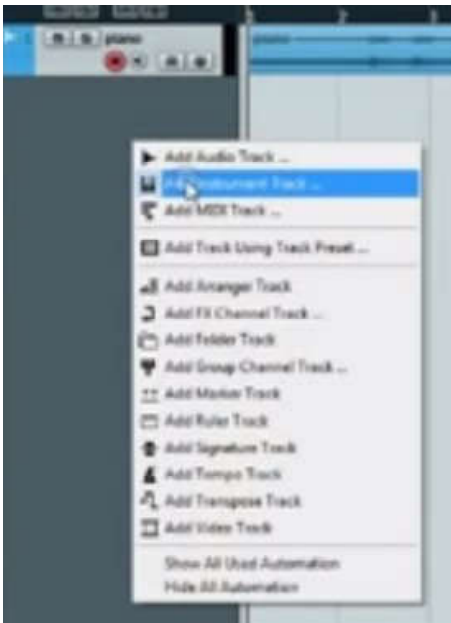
m s piano

1 2 3

Add Audio Track ...
Add Instrument Track ...
Add MIDI Track ...
Add Track Using Track Preset ...
Add Arranger Track
Add FX Channel Track ...
Add Folder Track
Add Group Channel Track ...
Add Marker Track
Add Ruler Track
Add Signature Track
Add Tempo Track
Add Transpose Track
Add Video Track
Show All Used Automation
Hide All Automation